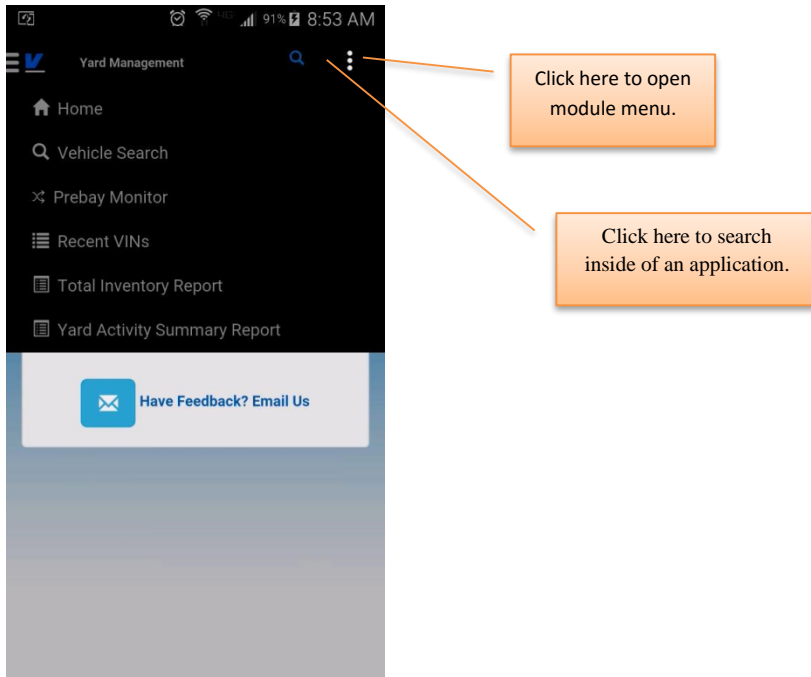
91% 8:53 AM

Yard Management

Home

Vehicle Search

Prebay Monitor

Recent VINs

Total Inventory Report

Yard Activity Summary Report

Have Feedback? Email Us

Click here to open module menu.

Click here to search inside of an application.